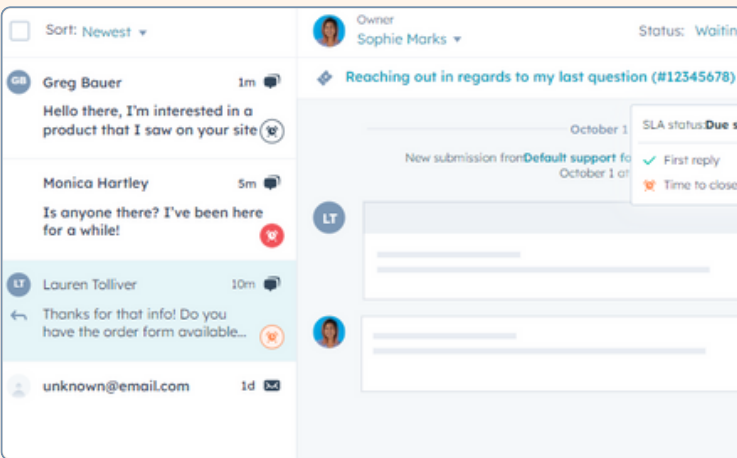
Sort: Newest

GB Greg Bauer 1m
Hello there, I'm interested in a product that I saw on your site

Monica Hartley 5m
Is anyone there? I've been here for a while!

LT Lauren Tolliver 10m
Thanks for that info! Do you have the order form available...

unknown@email.com 1d

Owner
Sophie Marks

Status: Waitin

Reaching out in regards to my last question (#12345678)

October 1

New submission from Default support fo
October 1 at

SLA status: Due s
First reply
Time to close

LT